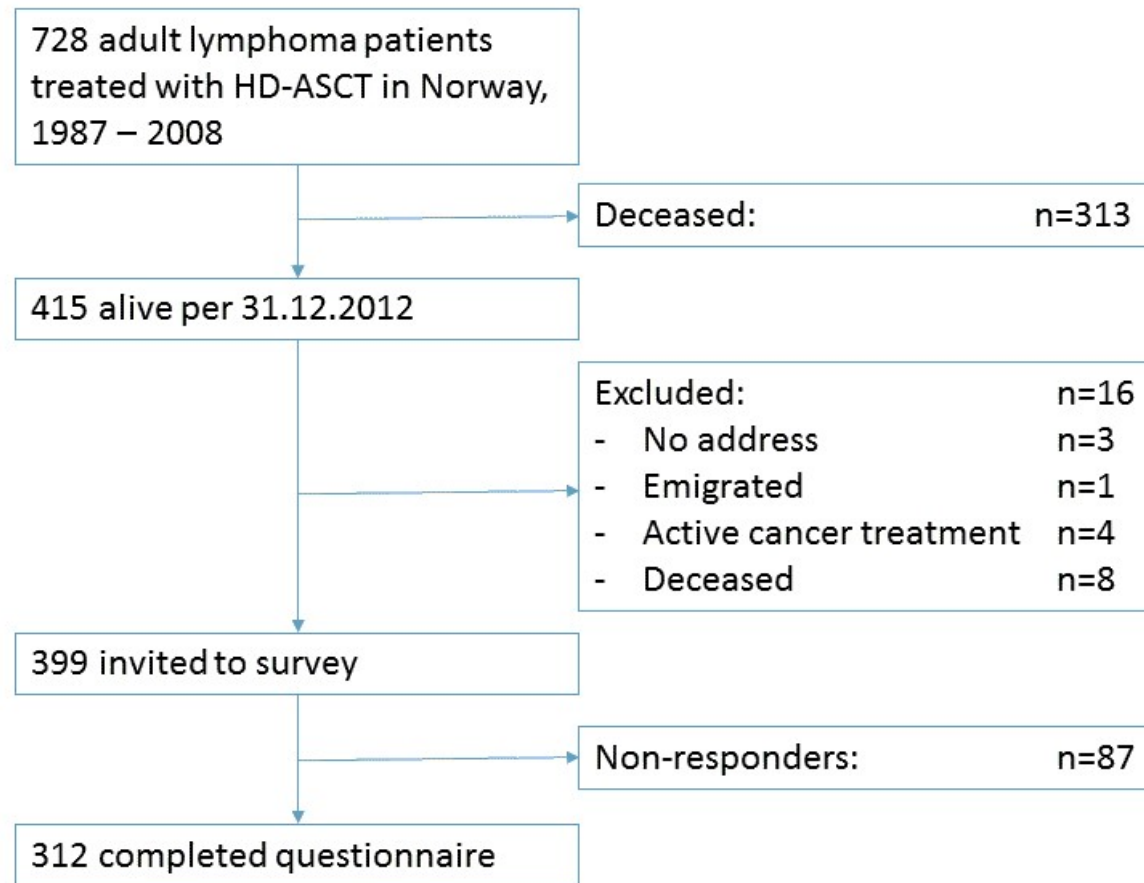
728 adult lymphoma patients treated with HD-ASCT in Norway, 1987 – 2008

Deceased: n=313

415 alive per 31.12.2012

Excluded: n=16
- No address n=3
- Emigrated n=1
- Active cancer treatment n=4
- Deceased n=8

399 invited to survey

Non-responders: n=87

312 completed questionnaire